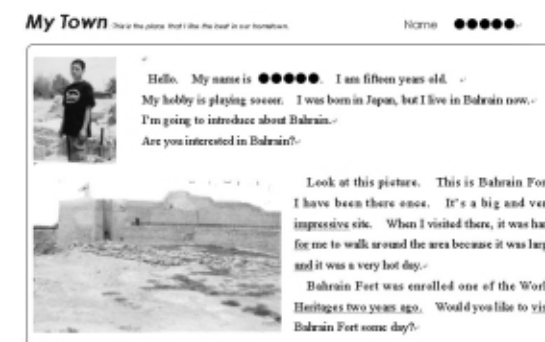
My Town This is the place that I like the best in our hometown.

Name ●●●●●

Hello. My name is ●●●●●. I am fifteen years old. My hobby is playing soccer. I was born in Japan, but I live in Bahrain now. I'm going to introduce about Bahrain. Are you interested in Bahrain?

Look at this picture. This is Bahrain For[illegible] I have been there once. It's a big and ver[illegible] impressive site. When I visited there, it was ha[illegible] for me to walk around the area because it was lar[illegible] and it was a very hot day.

Bahrain Fort was enrolled one of the Worl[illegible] Heritages two years ago. Would you like to vi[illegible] Bahrain Fort some day?